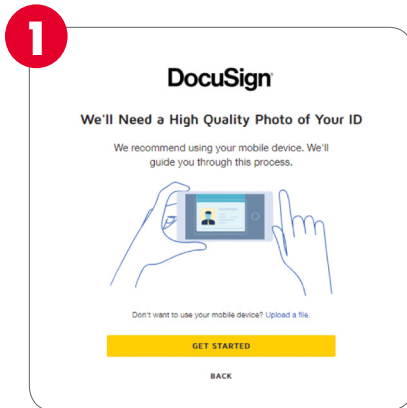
1

DocuSign

We'll Need a High Quality Photo of Your ID

We recommend using your mobile device. We'll guide you through this process.

Don't want to use your mobile device? Upload a file.

GET STARTED

BACK